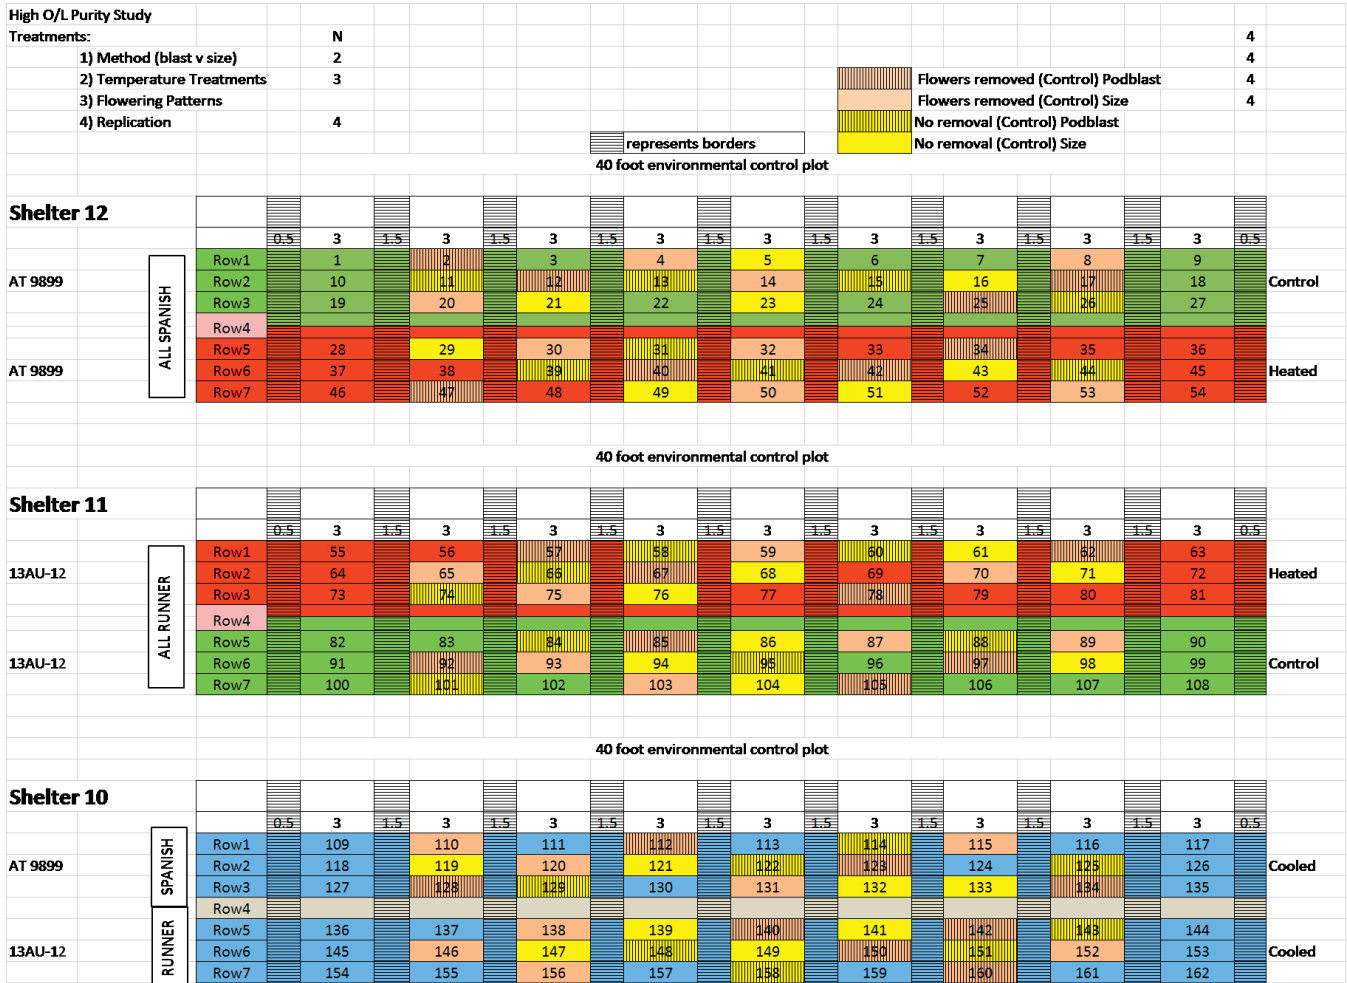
High O/L Purity Study
Treatments: N 4
1) Method (blast v size) 2 4
2) Temperature Treatments 3 Flowers removed (Control) Podblast 4
3) Flowering Patterns Flowers removed (Control) Size 4
4) Replication 4 No removal (Control) Podblast
represents borders No removal (Control) Size
40 foot environmental control plot

Shelter 12

| | | 0.5 | 3 | 1.5 | 3 | 1.5 | 3 | 1.5 | 3 | 1.5 | 3 | 1.5 | 3 | 1.5 | 3 | 1.5 | 3 | 1.5 | 3 | 0.5 | |
|---|---|---|---|---|---|---|---|---|---|---|---|---|---|---|---|---|---|---|---|---|---|
| | Row1 | | 1 | | 2 | | 3 | | 4 | | 5 | | 6 | | 7 | | 8 | | 9 | | |
| AT 9899 | Row2 | | 10 | | 11 | | 12 | | 13 | | 14 | | 15 | | 16 | | 17 | | 18 | | Control |
| | Row3 | | 19 | | 20 | | 21 | | 22 | | 23 | | 24 | | 25 | | 26 | | 27 | | |
| ALL SPANISH | Row4 | | | | | | | | | | | | | | | | | | | | |
| | Row5 | | 28 | | 29 | | 30 | | 31 | | 32 | | 33 | | 34 | | 35 | | 36 | | |
| AT 9899 | Row6 | | 37 | | 38 | | 39 | | 40 | | 41 | | 42 | | 43 | | 44 | | 45 | | Heated |
| | Row7 | | 46 | | 47 | | 48 | | 49 | | 50 | | 51 | | 52 | | 53 | | 54 | | |

40 foot environmental control plot

Shelter 11

| | | 0.5 | 3 | 1.5 | 3 | 1.5 | 3 | 1.5 | 3 | 1.5 | 3 | 1.5 | 3 | 1.5 | 3 | 1.5 | 3 | 1.5 | 3 | 0.5 | |
|---|---|---|---|---|---|---|---|---|---|---|---|---|---|---|---|---|---|---|---|---|---|
| | Row1 | | 55 | | 56 | | 57 | | 58 | | 59 | | 60 | | 61 | | 62 | | 63 | | |
| 13AU-12 | Row2 | | 64 | | 65 | | 66 | | 67 | | 68 | | 69 | | 70 | | 71 | | 72 | | Heated |
| | Row3 | | 73 | | 74 | | 75 | | 76 | | 77 | | 78 | | 79 | | 80 | | 81 | | |
| ALL RUNNER | Row4 | | | | | | | | | | | | | | | | | | | | |
| | Row5 | | 82 | | 83 | | 84 | | 85 | | 86 | | 87 | | 88 | | 89 | | 90 | | |
| 13AU-12 | Row6 | | 91 | | 92 | | 93 | | 94 | | 95 | | 96 | | 97 | | 98 | | 99 | | Control |
| | Row7 | | 100 | | 101 | | 102 | | 103 | | 104 | | 105 | | 106 | | 107 | | 108 | | |

40 foot environmental control plot

Shelter 10

| | | 0.5 | 3 | 1.5 | 3 | 1.5 | 3 | 1.5 | 3 | 1.5 | 3 | 1.5 | 3 | 1.5 | 3 | 1.5 | 3 | 1.5 | 3 | 0.5 | |
|---|---|---|---|---|---|---|---|---|---|---|---|---|---|---|---|---|---|---|---|---|---|
| | Row1 | | 109 | | 110 | | 111 | | 112 | | 113 | | 114 | | 115 | | 116 | | 117 | | |
| AT 9899 SPANISH | Row2 | | 118 | | 119 | | 120 | | 121 | | 122 | | 123 | | 124 | | 125 | | 126 | | Cooled |
| | Row3 | | 127 | | 128 | | 129 | | 130 | | 131 | | 132 | | 133 | | 134 | | 135 | | |
| | Row4 | | | | | | | | | | | | | | | | | | | | |
| RUNNER | Row5 | | 136 | | 137 | | 138 | | 139 | | 140 | | 141 | | 142 | | 143 | | 144 | | |
| 13AU-12 | Row6 | | 145 | | 146 | | 147 | | 148 | | 149 | | 150 | | 151 | | 152 | | 153 | | Cooled |
| | Row7 | | 154 | | 155 | | 156 | | 157 | | 158 | | 159 | | 160 | | 161 | | 162 | | |